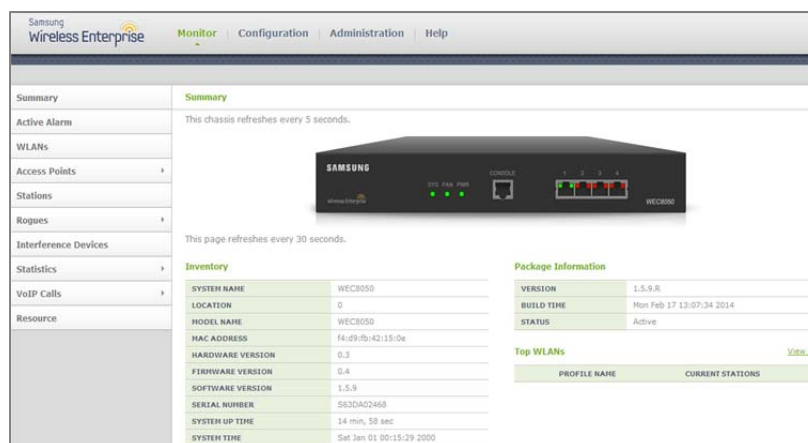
Samsung
Wireless Enterprise

Monitor | Configuration | Administration | Help

Summary
Active Alarm
WLANs
Access Points ›
Stations
Rogues ›
Interference Devices
Statistics ›
VoIP Calls ›
Resource

Summary

This chassis refreshes every 5 seconds.

SAMSUNG
Wireless Enterprise
SYS FAN PWR
CONSOLE
1 2 3 4
WEC8050

This page refreshes every 30 seconds.

Inventory

| | |
|---|---|
| SYSTEM NAME | WEC8050 |
| LOCATION | 0 |
| MODEL NAME | WEC8050 |
| MAC ADDRESS | f4:d9:fb:42:15:0e |
| HARDWARE VERSION | 0.3 |
| FIRMWARE VERSION | 0.4 |
| SOFTWARE VERSION | 1.5.9 |
| SERIAL NUMBER | S63DA02468 |
| SYSTEM UP TIME | 14 min, 58 sec |
| SYSTEM TIME | Sat Jan 01 00:15:29 2000 |

Package Information

| | |
|---|---|
| VERSION | 1.5.9.R |
| BUILD TIME | Mon Feb 17 13:07:34 2014 |
| STATUS | Active |

Top WLANs
View

| PROFILE NAME | CURRENT STATIONS |
|---|---|